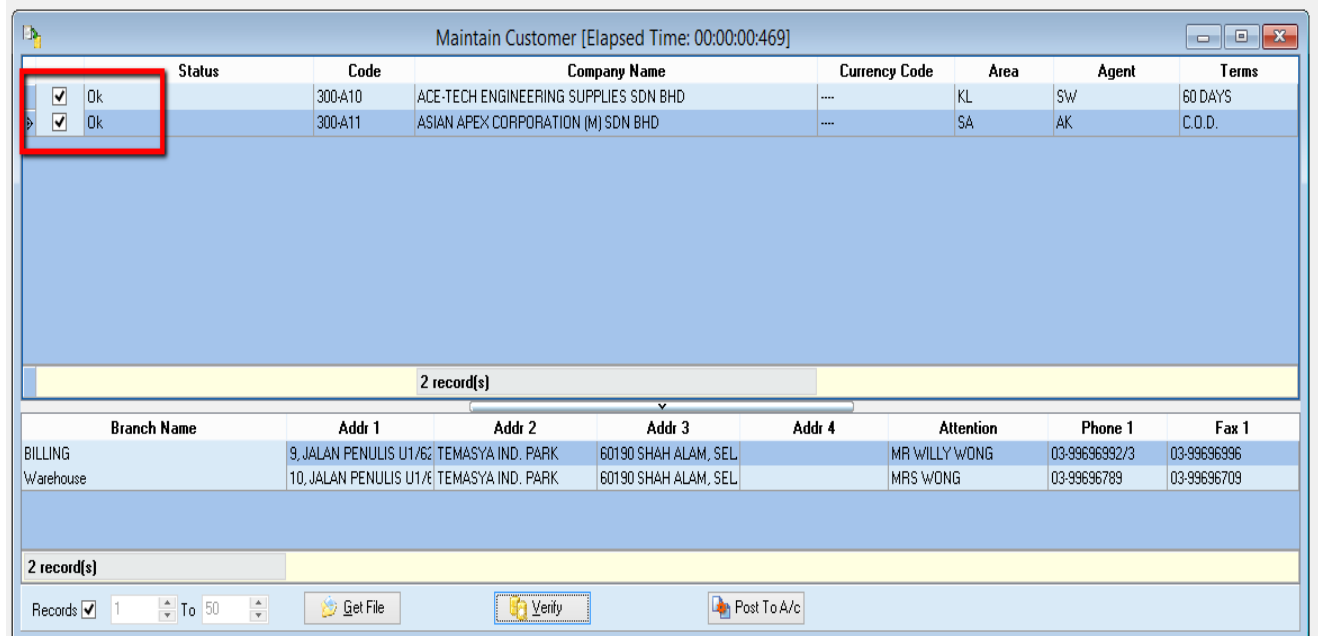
Maintain Customer [Elapsed Time: 00:00:00:469]

| | Status | Code | Company Name | Currency Code | Area | Agent | Terms |
|---|---|---|---|---|---|---|---|
| ✓ | Ok | 300-A10 | ACE-TECH ENGINEERING SUPPLIES SDN BHD | ---- | KL | SW | 60 DAYS |
| ✓ | Ok | 300-A11 | ASIAN APEX CORPORATION (M) SDN BHD | ---- | SA | AK | C.O.D. |

2 record(s)

| Branch Name | Addr 1 | Addr 2 | Addr 3 | Addr 4 | Attention | Phone 1 | Fax 1 |
|---|---|---|---|---|---|---|---|
| BILLING | 9, JALAN PENULIS U1/62 | TEMASYA IND. PARK | 60190 SHAH ALAM, SEL. | | MR WILLY WONG | 03-99696992/3 | 03-99696996 |
| Warehouse | 10, JALAN PENULIS U1/6 | TEMASYA IND. PARK | 60190 SHAH ALAM, SEL. | | MRS WONG | 03-99696789 | 03-99696709 |

2 record(s)

Records ✓ 1 To 50 Get File Verify Post To A/c